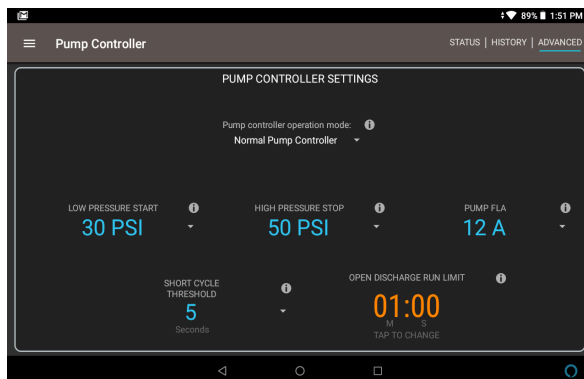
89% 1:51 PM

Pump Controller

STATUS | HISTORY | ADVANCED

PUMP CONTROLLER SETTINGS

Pump controller operation mode:
Normal Pump Controller

LOW PRESSURE START
30 PSI

HIGH PRESSURE STOP
50 PSI

PUMP FLA
12 A

SHORT CYCLE THRESHOLD
5
Seconds

OPEN DISCHARGE RUN LIMIT
01:00
M S
TAP TO CHANGE